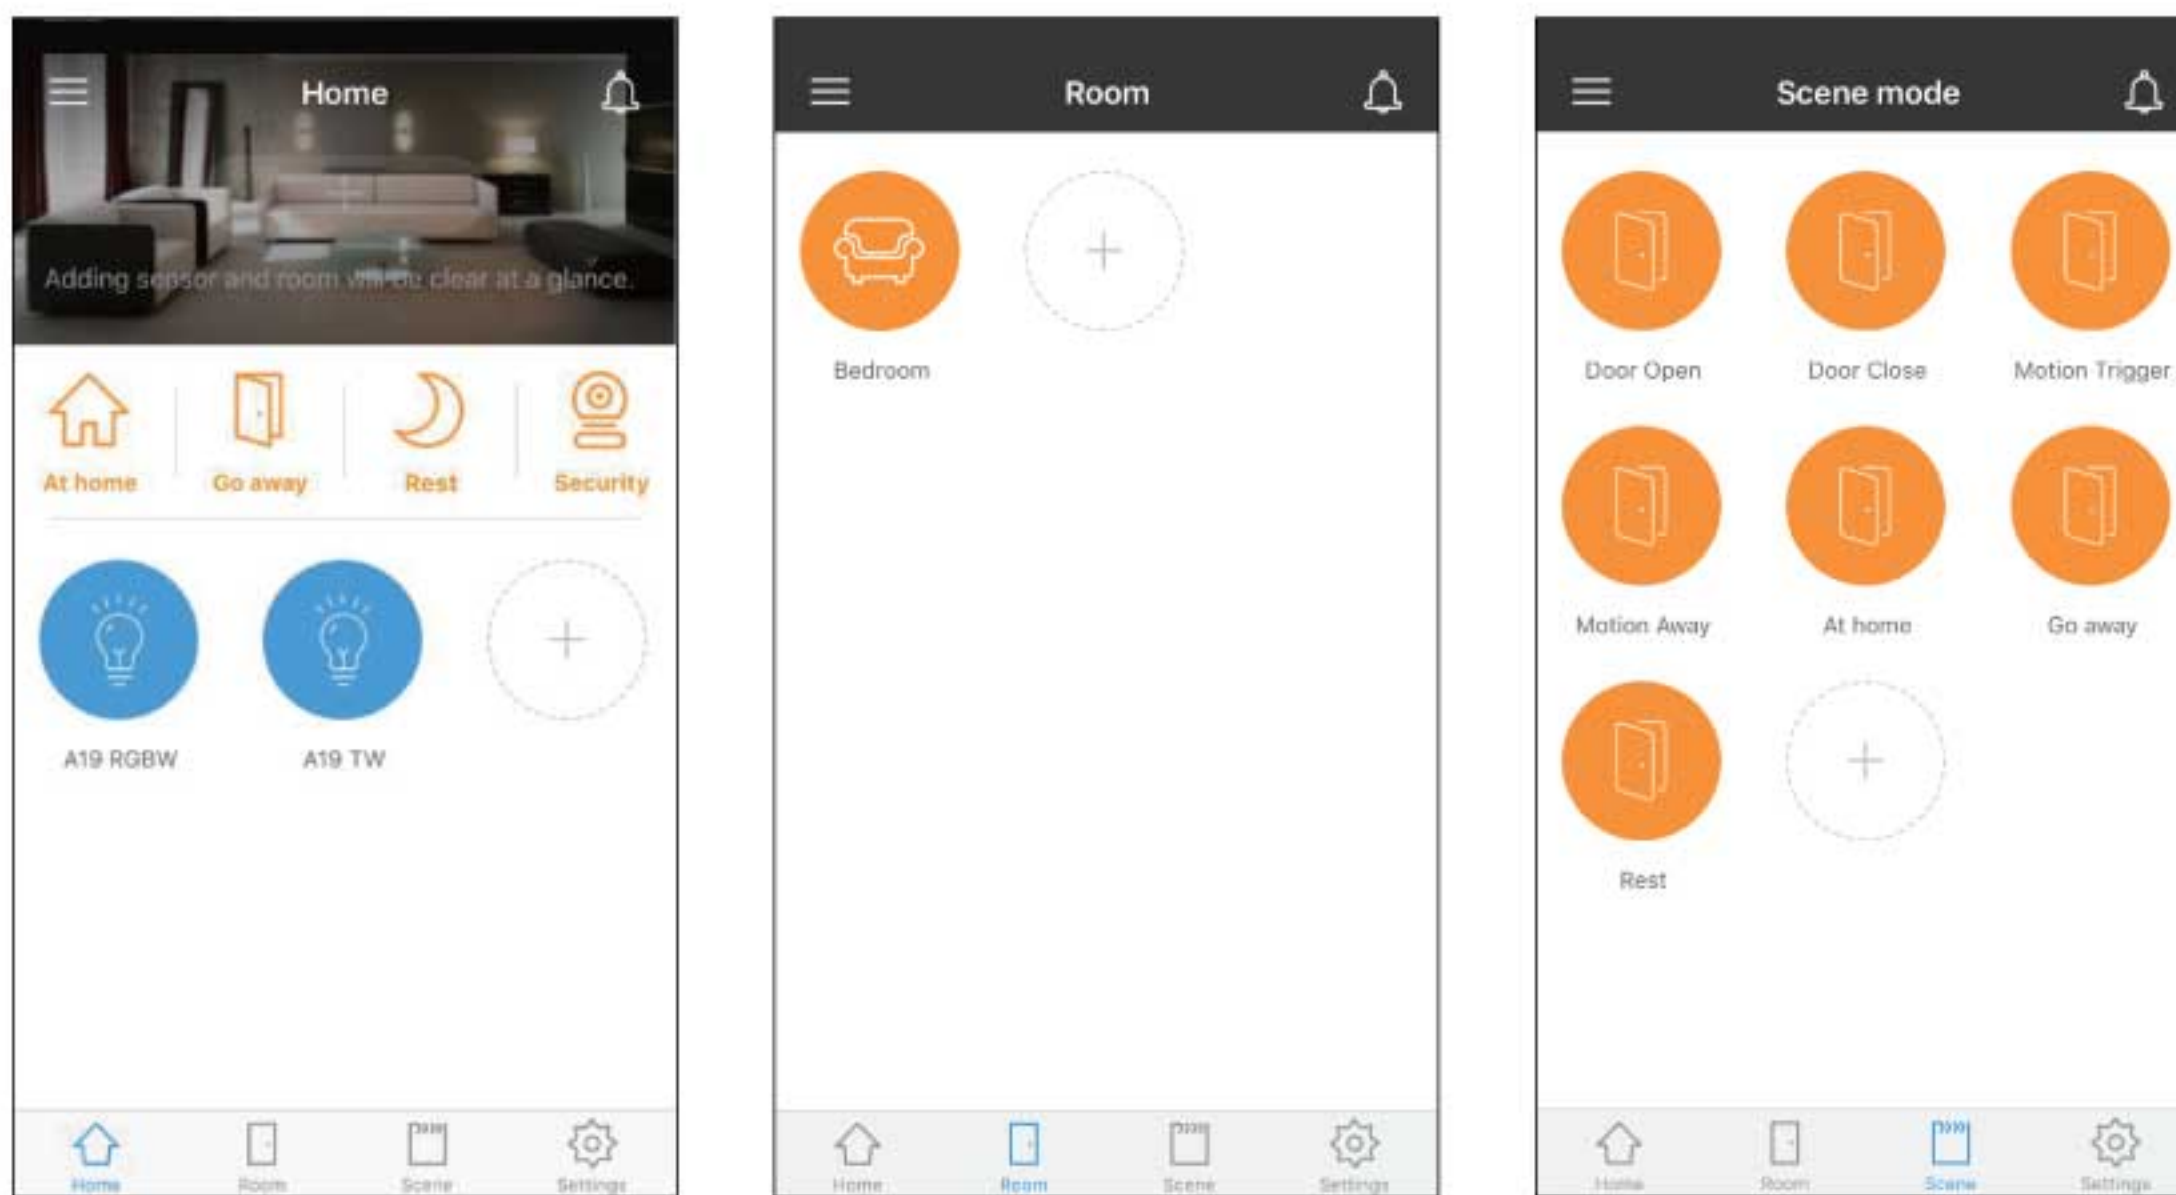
Home

Adding sensor and room will be clear at a glance.

At home
Go away
Rest
Security

A19 RGBW
A19 TW

Home
Room
Scene
Settings

Room

Bedroom

Home
Room
Scene
Settings

Scene mode

Door Open
Door Close
Motion Trigger
Motion Away
At home
Go away
Rest

Home
Room
Scene
Settings